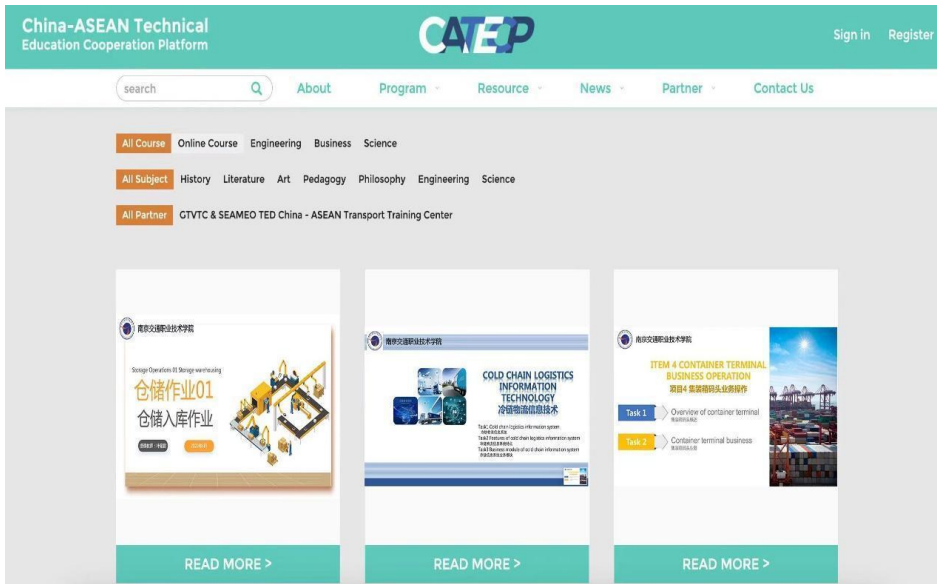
China-ASEAN Technical Education Cooperation Platform

CATECP

Sign in Register

search

About Program Resource News Partner Contact Us

All Course Online Course Engineering Business Science

All Subject History Literature Art Pedagogy Philosophy Engineering Science

All Partner GTVTC & SEAMEO TED China - ASEAN Transport Training Center

南京交通职业技术学院

Storage Operations 01 Storage warehousing

仓储作业01

仓储入库作业

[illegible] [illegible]

READ MORE >

南京交通职业技术学院

COLD CHAIN LOGISTICS INFORMATION TECHNOLOGY

冷链物流信息技术

Task1 Cold chain logistics information system

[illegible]

Task2 Features of cold chain logistics information system

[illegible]

Task3 Business module of cold chain information system

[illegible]

READ MORE >

南京交通职业技术学院

ITEM 4 CONTAINER TERMINAL BUSINESS OPERATION

项目4 集装箱码头业务操作

Task 1 Overview of container terminal

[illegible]

Task 2 Container terminal business

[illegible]

READ MORE >